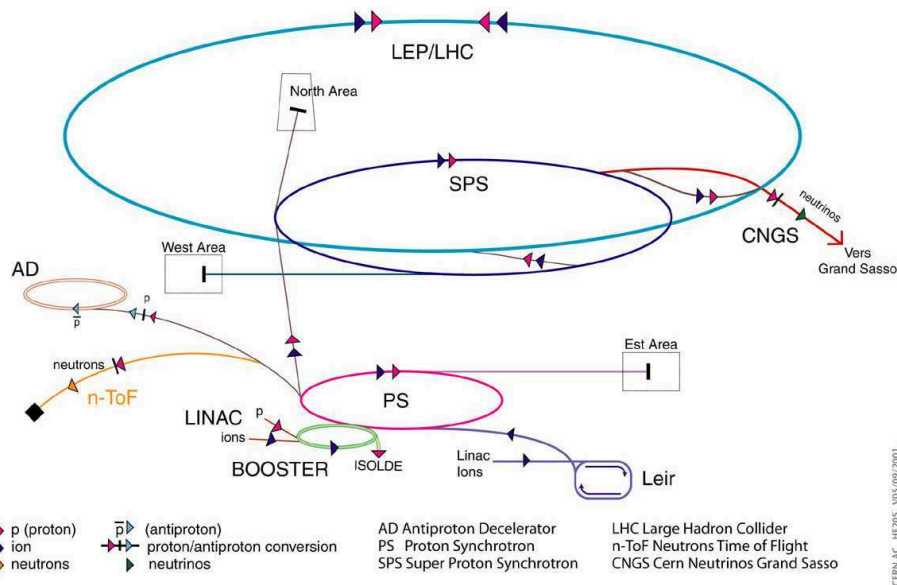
LEP/LHC

North Area

SPS

neutrinos

CNGS

Vers Grand Sasso

West Area

AD

p

$\overline{p}$

neutrons

n-ToF

Est Area

PS

LINAC

p

ions

BOOSTER

ISOLDE

Linac Ions

Leir

p (proton)
ion
neutrons

$\overline{p}$ (antiproton)
proton/antiproton conversion
neutrinos

AD Antiproton Decelerator
PS Proton Synchrotron
SPS Super Proton Synchrotron

LHC Large Hadron Collider
n-ToF Neutrons Time of Flight
CNGS Cern Neutrinos Grand Sasso

CERN AC_HE205_V05/08/2001